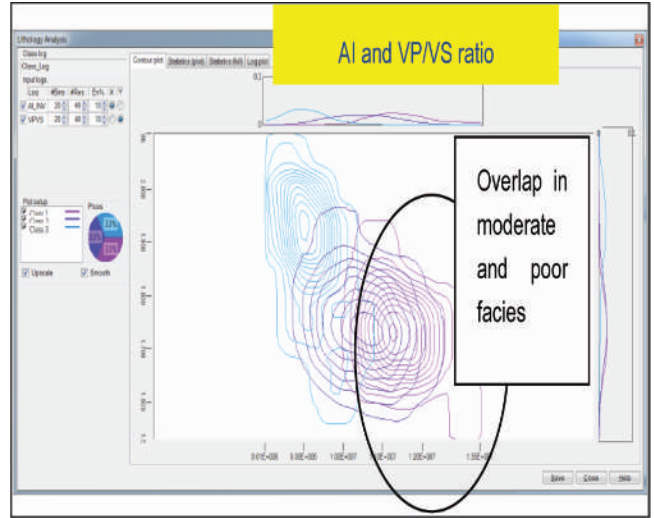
Lithology Analysis

AI and VP/VS ratio

Class log
Class_Log
Input logs

| Log | #Bins | #Res | Bvls |
|---|---|---|---|
| AI_RW | 20 | 40 | 10 |
| VPVS | 20 | 40 | 10 |

Contour plot | Statistics (plot) | Statistics (full) | Log plot

0.1

Plot setup
Class 1
Class 2
Class 3

Priors

Upscale
Smooth

Overlap in moderate and poor facies

6.01E+006 8.00E+006 1.00E+007 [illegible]E+007 1.20E+007 1.50E+007

Save Close Help